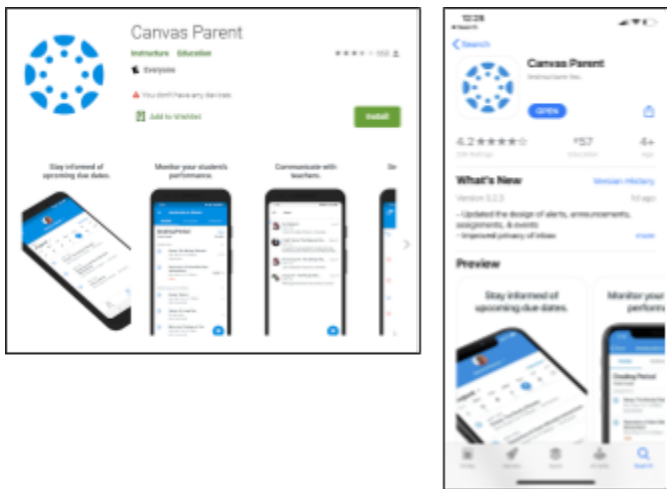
Canvas Parent

Instructure Education

Everyone

You don't have any devices

Add to Wishlist

Install

Stay informed of upcoming due dates.

Monitor your student's performance.

Communicate with teachers.

Se

12:26

Search

Canvas Parent

Instructure Inc.

OPEN

4.2 ★★★★☆

#57

4+

What's New

Version History

Version 3.2.3

1d ago

- Updated the design of alerts, announcements, assignments, & events
- Improved privacy of inbox

more

Preview

Stay informed of upcoming due dates.

Monitor your performance

Search